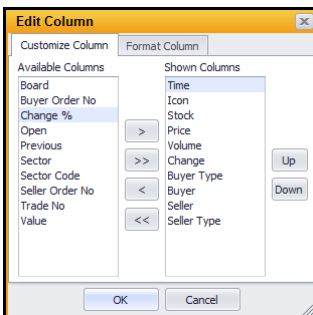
Edit Column

Customize Column | Format Column

Available Columns
Board
Buyer Order No
Change %
Open
Previous
Sector
Sector Code
Seller Order No
Trade No
Value

Shown Columns
Time
Icon
Stock
Price
Volume
Change
Buyer Type
Buyer
Seller
Seller Type

>
>>
<
<<

Up
Down

OK
Cancel